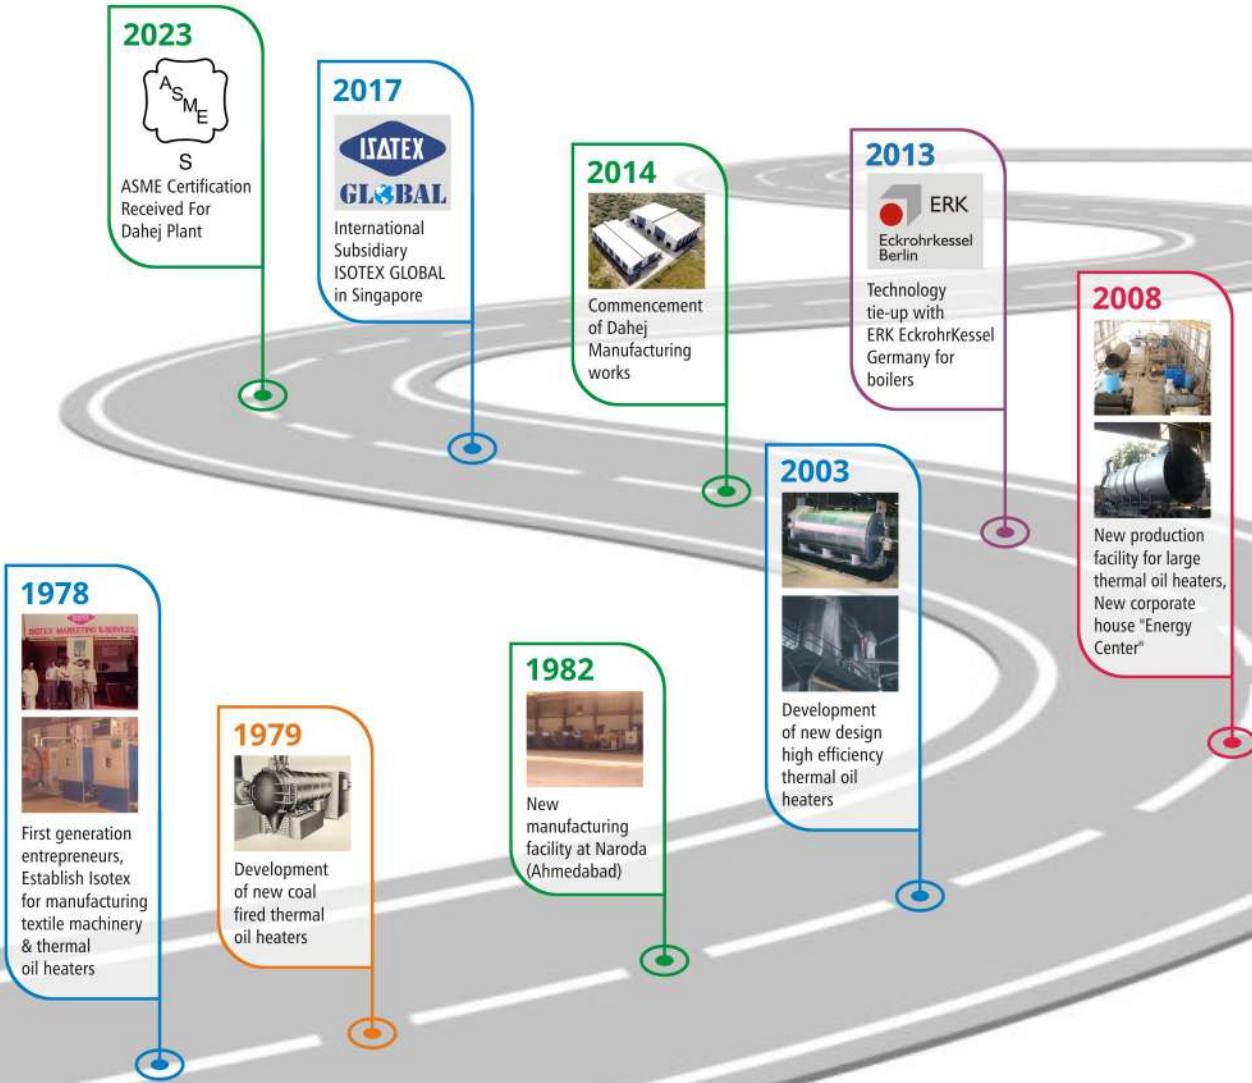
2023
ASME
S
ASME Certification Received For Dahej Plant

2017
ISATEX
GLOBAL
International Subsidiary ISOTEX GLOBAL in Singapore

2014
Commencement of Dahej Manufacturing works

2013
ERK
Eckrohrkessel Berlin
Technology tie-up with ERK EckrohrKessel Germany for boilers

2008
New production facility for large thermal oil heaters, New corporate house "Energy Center"

2003
Development of new design high efficiency thermal oil heaters

1982
New manufacturing facility at Naroda (Ahmedabad)

1979
Development of new coal fired thermal oil heaters

1978
ISOTEX MARKETING & SERVICES
First generation entrepreneurs, Establish Isotex for manufacturing textile machinery & thermal oil heaters